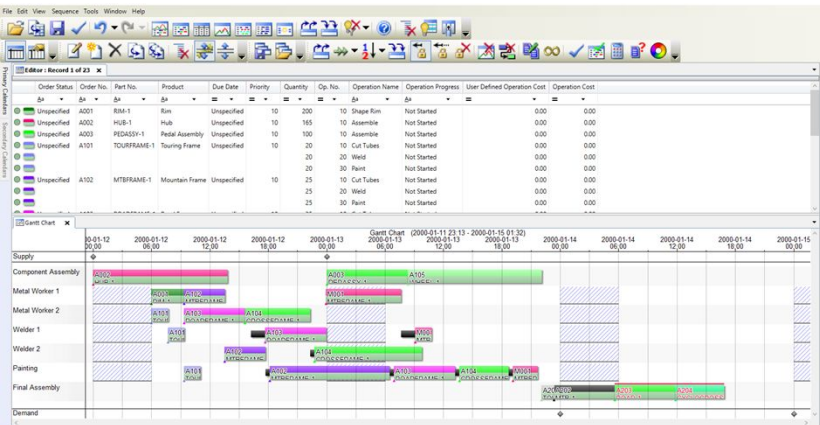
File Edit View Sequence Tools Window Help

Editor : Record 1 of 23

Primary Calendars Secondary Calendars

| Order Status | Order No. | Part No. | Product | Due Date | Priority | Quantity | Op. No. | Operation Name | Operation Progress | User Defined Operation Cost | Operation Cost |
|---|---|---|---|---|---|---|---|---|---|---|---|
| Unspecified | A001 | RIM-1 | Rim | Unspecified | 10 | 200 | 10 | Shape Rim | Not Started | 0.00 | 0.00 |
| Unspecified | A002 | HUB-1 | Hub | Unspecified | 10 | 165 | 10 | Assemble | Not Started | 0.00 | 0.00 |
| Unspecified | A003 | PEDASSY-1 | Pedal Assembly | Unspecified | 10 | 100 | 10 | Assemble | Not Started | 0.00 | 0.00 |
| Unspecified | A101 | TOURFRAME-1 | Touring Frame | Unspecified | 10 | 20 | 10 | Cut Tubes | Not Started | 0.00 | 0.00 |
| | | | | | | 20 | 20 | Weld | Not Started | 0.00 | 0.00 |
| | | | | | | 20 | 30 | Paint | Not Started | 0.00 | 0.00 |
| Unspecified | A102 | MTBFRAME-1 | Mountain Frame | Unspecified | 10 | 25 | 10 | Cut Tubes | Not Started | 0.00 | 0.00 |
| | | | | | | 25 | 20 | Weld | Not Started | 0.00 | 0.00 |
| | | | | | | 25 | 30 | Paint | Not Started | 0.00 | 0.00 |

Gantt Chart

Gantt Chart (2000-01-11 23:13 - 2000-01-15 01:32)

0-01-12 00:00 | 2000-01-12 06:00 | 2000-01-12 12:00 | 2000-01-12 18:00 | 2000-01-13 00:00 | 2000-01-13 06:00 | 2000-01-13 12:00 | 2000-01-13 18:00 | 2000-01-14 00:00 | 2000-01-14 06:00 | 2000-01-14 12:00 | 2000-01-14 18:00 | 2000-01-15 00:

Supply
Component Assembly A002 HUB-1 A003 PEDASSY-1 A105 WHEEL-1
Metal Worker 1 A001 RIM-1 A102 MTBFRAME-1 A001 MTBFRAME-1
Metal Worker 2 A101 TOUR A103 ROADFRAME-1 A104 CROSSFRAME-1
Welder 1 A101 TOUR A103 ROADFRAME-1 M001 MTB
Welder 2 A102 MTBFRAME-1 A104 CROSSFRAME-1
Painting A101 TOUR A102 MTBFRAME-1 A103 ROADFRAME-1 A104 CROSSFRAME-1 M001 MTBFRAME
Final Assembly A201 A202 TOURB-1 A203 A204
Demand